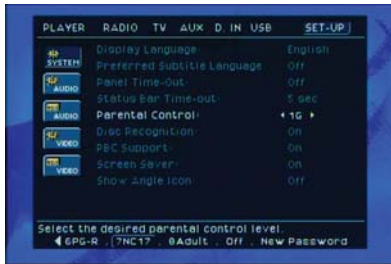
PLAYER RADIO TV AUX D. IN USB SET-UP

SYSTEM
AUDIO
AUDIO
VIDEO
VIDEO

Display Language English
Preferred Subtitle Language Off
Panel Time-Out Off
Status Bar Time-out 5 sec
Parental Control ◂ 1G ▸
Disc Recognition On
PBC Support On
Screen Saver On
Show Angle Icon Off

Select the desired parental control level.
◂ 6PG-R , 7NC17 , 8Adult , Off , New Password